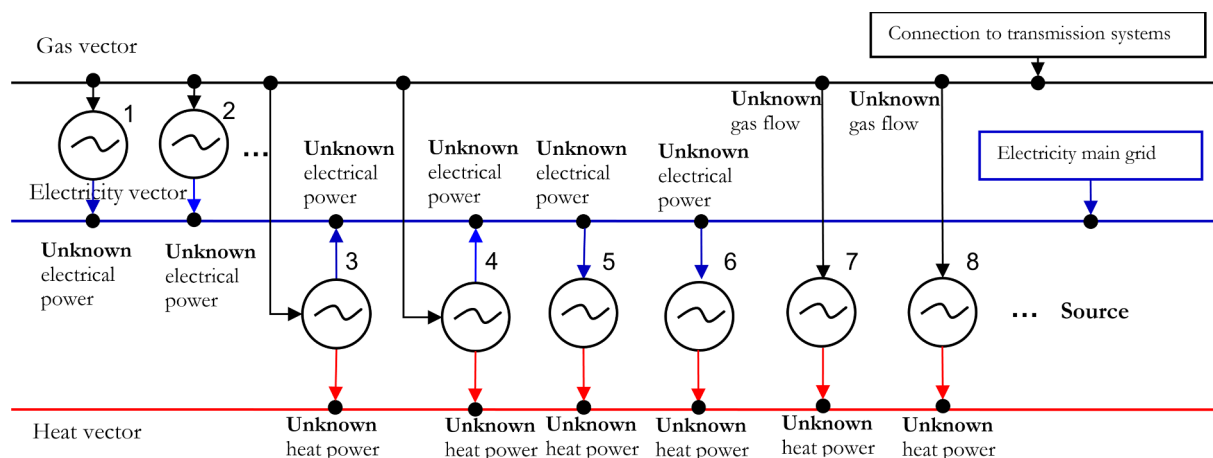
Gas vector

Connection to transmission systems

1

2

...

Unknown electrical power

Unknown electrical power

Unknown electrical power

Unknown electrical power

Unknown gas flow

Unknown gas flow

Electricity main grid

Electricity vector

Unknown electrical power

Unknown electrical power

3

4

5

6

7

8

... Source

Heat vector

Unknown heat power

Unknown heat power

Unknown heat power

Unknown heat power

Unknown heat power

Unknown heat power